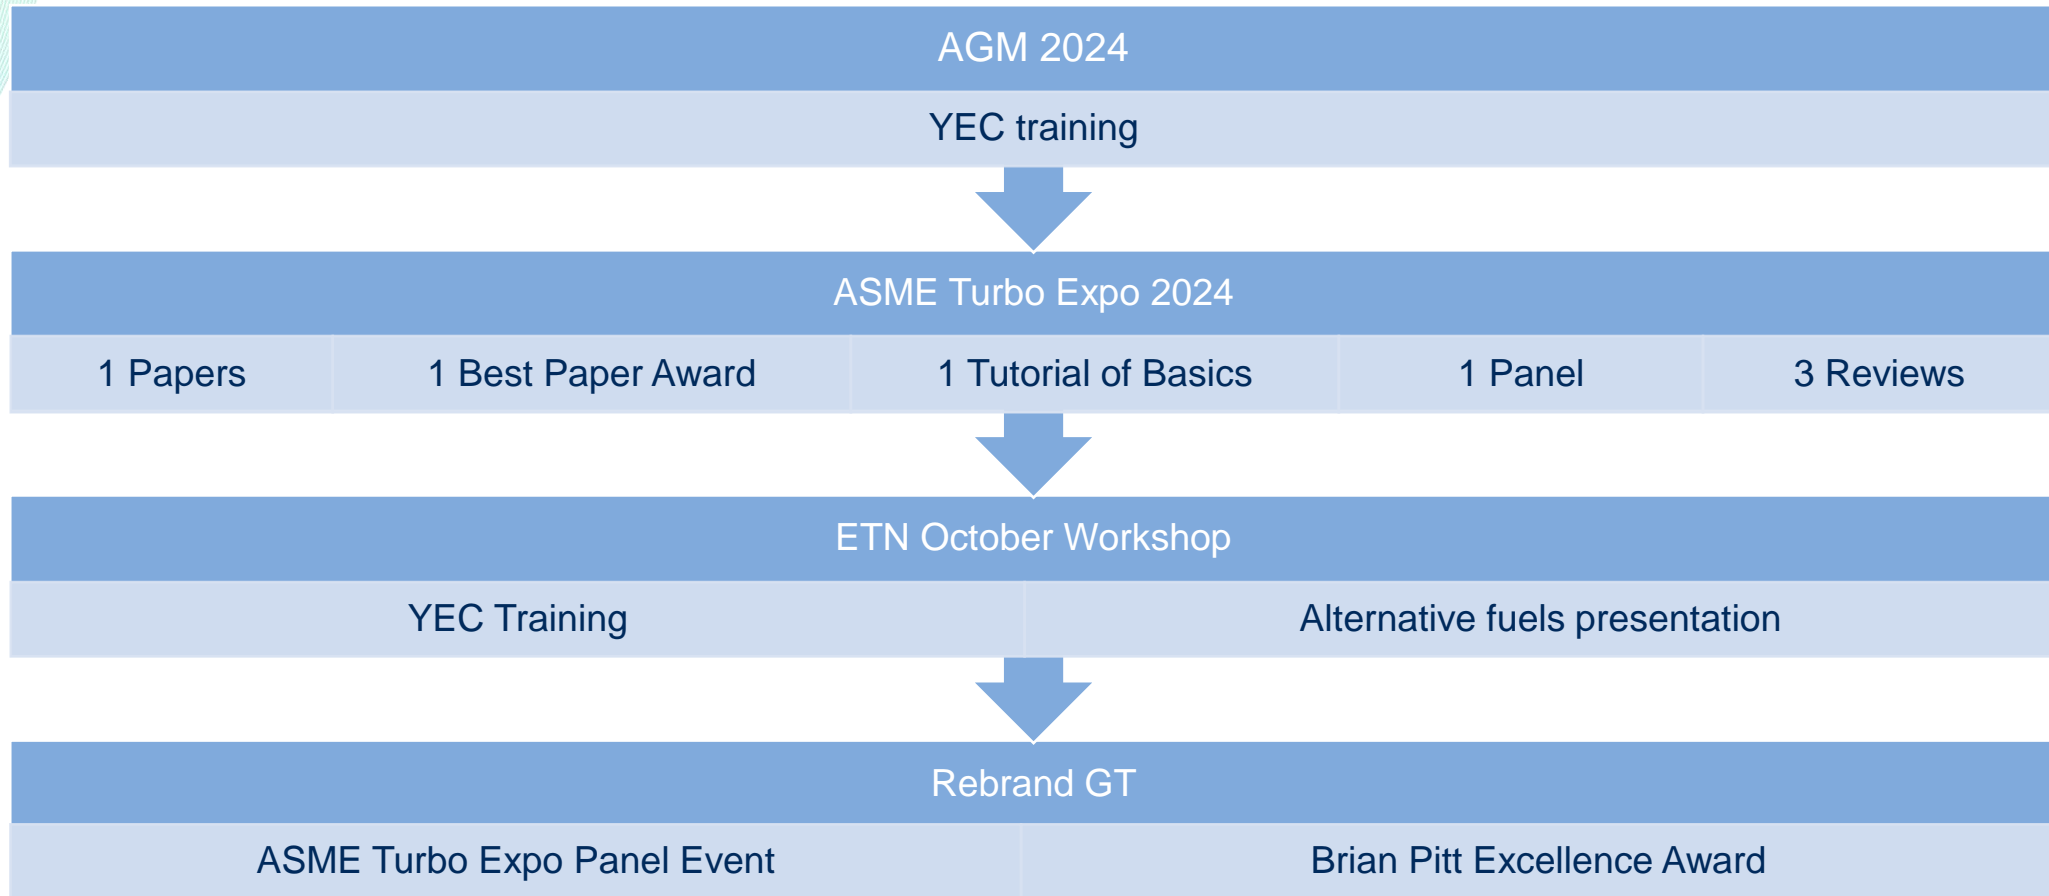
AGM 2024

YEC training

ASME Turbo Expo 2024

1 Papers

1 Best Paper Award

1 Tutorial of Basics

1 Panel

3 Reviews

ETN October Workshop

YEC Training

Alternative fuels presentation

Rebrand GT

ASME Turbo Expo Panel Event

Brian Pitt Excellence Award